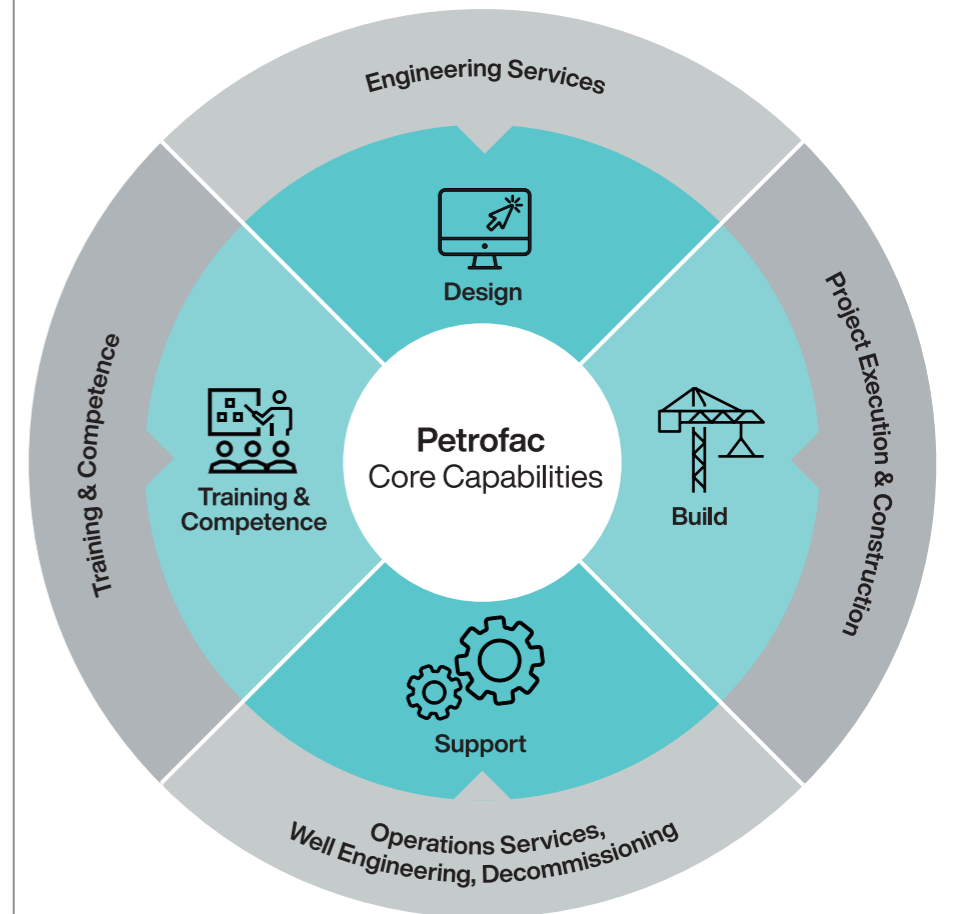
Engineering Services

Design

Training & Competence

Training & Competence

Petrofac
Core Capabilities

Build

Project Execution & Construction

Support

Operations Services,
Well Engineering, Decommissioning